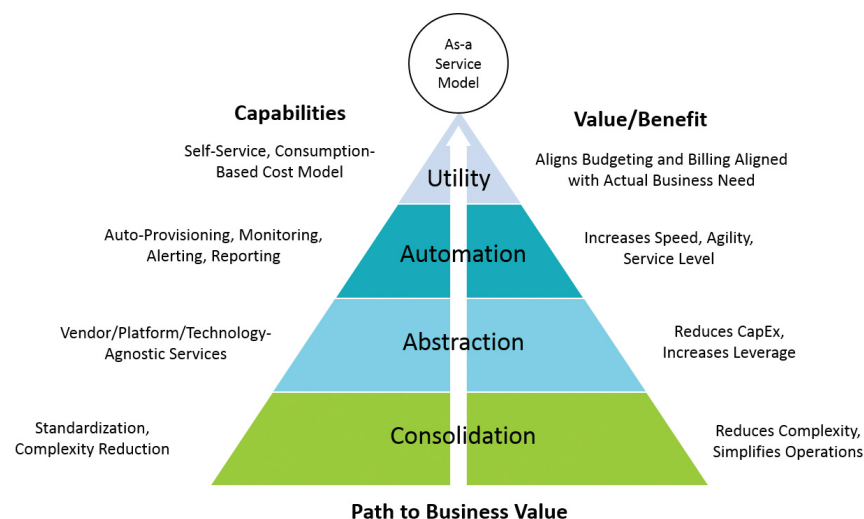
As-a Service Model

Capabilities

Value/Benefit

Self-Service, Consumption-Based Cost Model

Utility

Aligns Budgeting and Billing Aligned with Actual Business Need

Auto-Provisioning, Monitoring, Alerting, Reporting

Automation

Increases Speed, Agility, Service Level

Vendor/Platform/Technology-Agnostic Services

Abstraction

Reduces CapEx, Increases Leverage

Standardization, Complexity Reduction

Consolidation

Reduces Complexity, Simplifies Operations

Path to Business Value